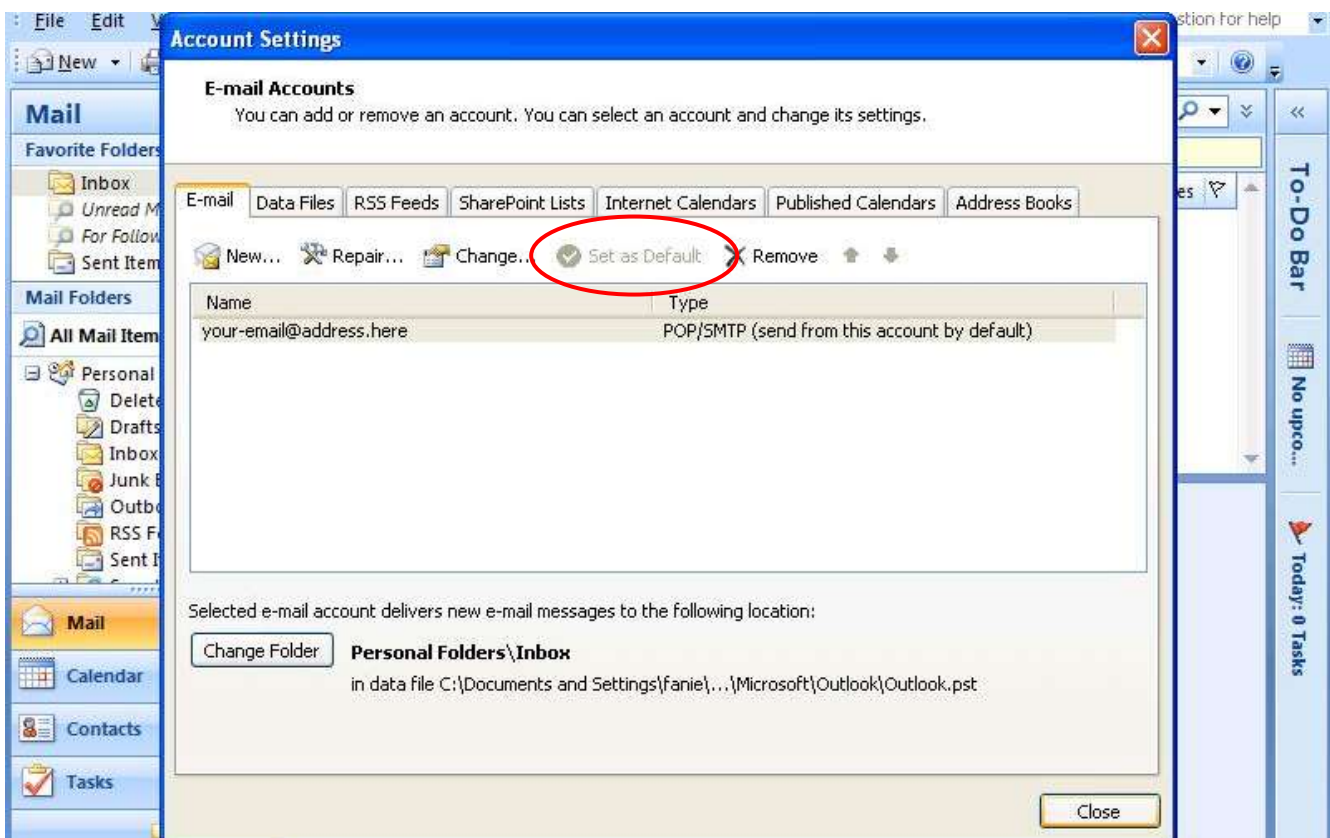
File Edit

New

Mail

Favorite Folders

Inbox

Unread M

For Follow

Sent Item

Mail Folders

All Mail Item

Personal

Delete

Drafts

Inbox

Junk E

Outbo

RSS F

Sent I

Mail

Calendar

Contacts

Tasks

Account Settings

E-mail Accounts

You can add or remove an account. You can select an account and change its settings.

| E-mail | Data Files | RSS Feeds | SharePoint Lists | Internet Calendars | Published Calendars | Address Books |
|---|---|---|---|---|---|---|

New... Repair... Change... Set as Default Remove

| Name | Type |
|---|---|
| your-email@address.here | POP/SMTP (send from this account by default) |

Selected e-mail account delivers new e-mail messages to the following location:

Change Folder

Personal Folders\Inbox

in data file C:\Documents and Settings\fanie\...\Microsoft\Outlook\Outlook.pst

Close

stion for help

es

To-Do Bar

No upco...

Today: 0 Tasks